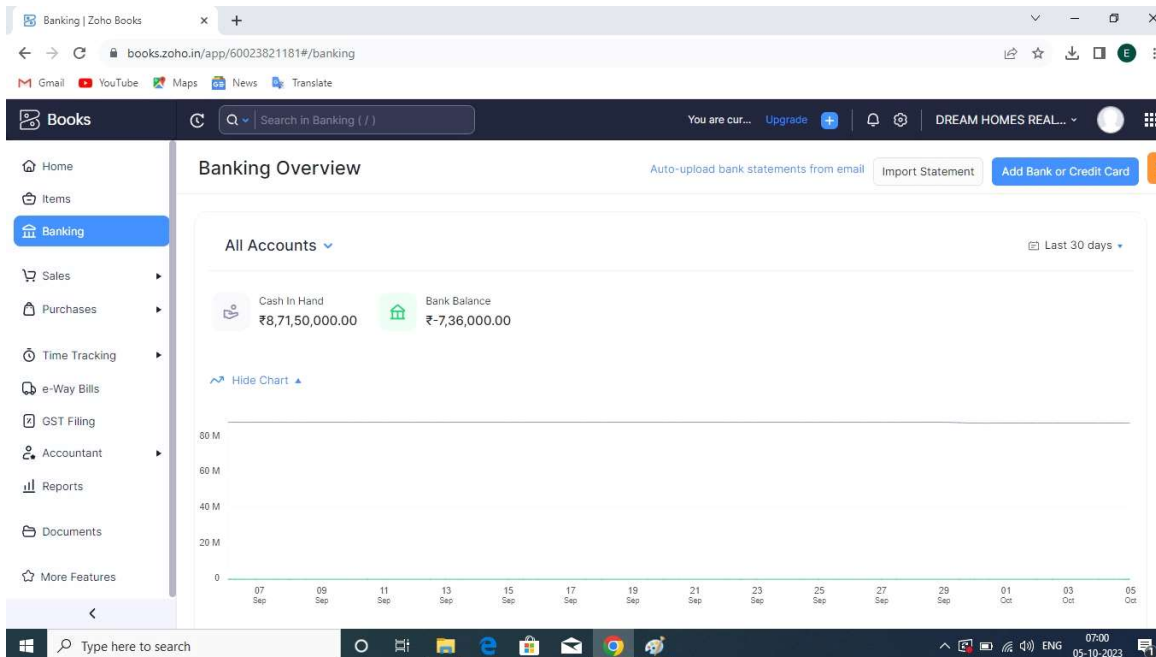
Banking | Zoho Books

books.zoho.in/app/60023821181#/banking

Gmail YouTube Maps News Translate

Books

Search in Banking ( / )

You are cur... Upgrade

DREAM HOMES REAL...

Home
Items
Banking
Sales
Purchases
Time Tracking
e-Way Bills
GST Filing
Accountant
Reports
Documents
More Features

Banking Overview

Auto-upload bank statements from email

Import Statement

Add Bank or Credit Card

All Accounts

Last 30 days

Cash In Hand
₹8,71,50,000.00

Bank Balance
₹-7,36,000.00

Hide Chart

80 M
60 M
40 M
20 M
0

07 Sep
09 Sep
11 Sep
13 Sep
15 Sep
17 Sep
19 Sep
21 Sep
23 Sep
25 Sep
27 Sep
29 Sep
01 Oct
03 Oct
05 Oct

Type here to search

ENG 07:00 05-10-2023